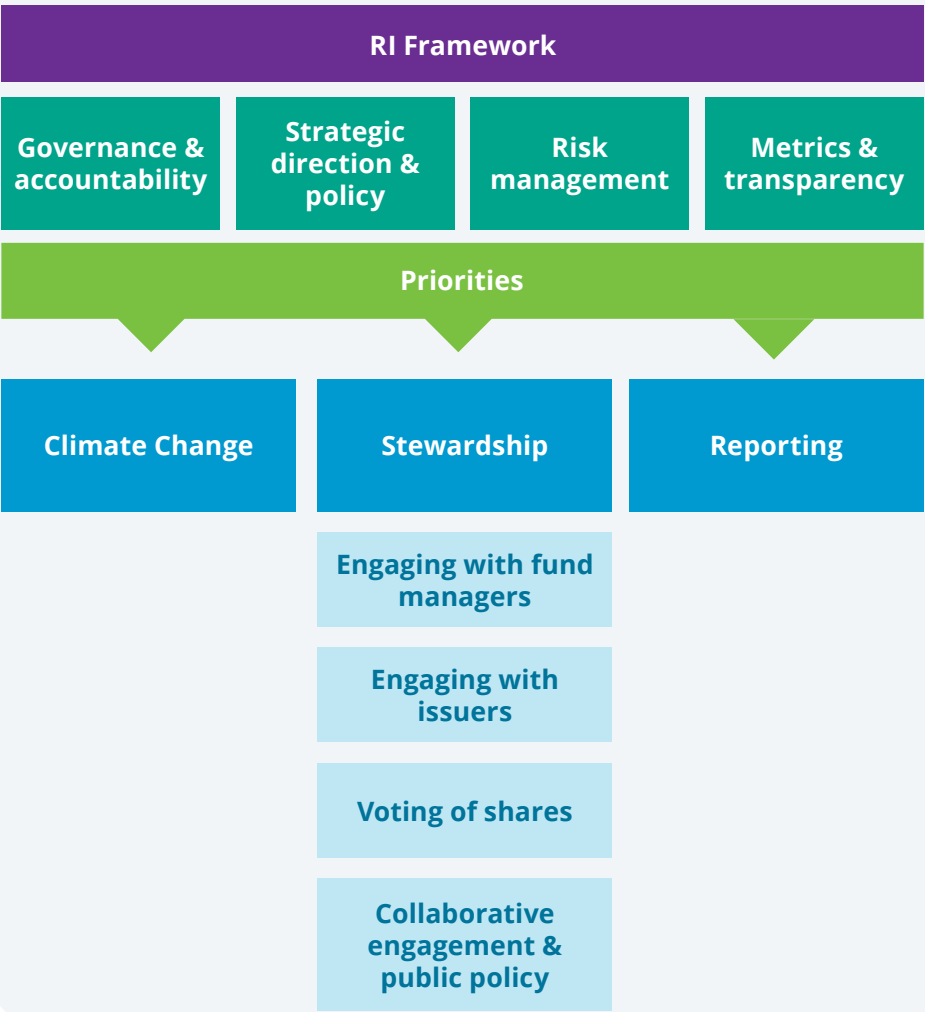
RI Framework

Governance & accountability

Strategic direction & policy

Risk management

Metrics & transparency

Priorities

Climate Change

Stewardship

Reporting

Engaging with fund managers

Engaging with issuers

Voting of shares

Collaborative engagement & public policy